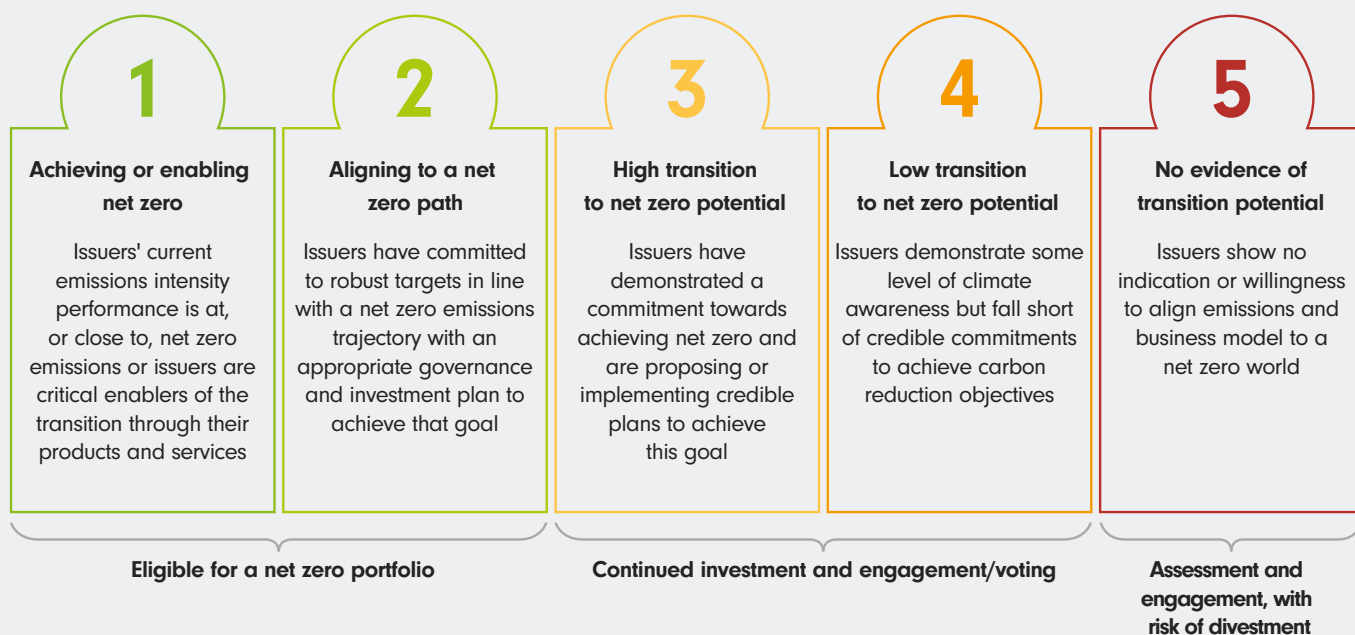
1

Achieving or enabling net zero

Issuers' current emissions intensity performance is at, or close to, net zero emissions or issuers are critical enablers of the transition through their products and services

2

Aligning to a net zero path

Issuers have committed to robust targets in line with a net zero emissions trajectory with an appropriate governance and investment plan to achieve that goal

3

High transition to net zero potential

Issuers have demonstrated a commitment towards achieving net zero and are proposing or implementing credible plans to achieve this goal

4

Low transition to net zero potential

Issuers demonstrate some level of climate awareness but fall short of credible commitments to achieve carbon reduction objectives

5

No evidence of transition potential

Issuers show no indication or willingness to align emissions and business model to a net zero world

Eligible for a net zero portfolio

Continued investment and engagement/voting

Assessment and engagement, with risk of divestment